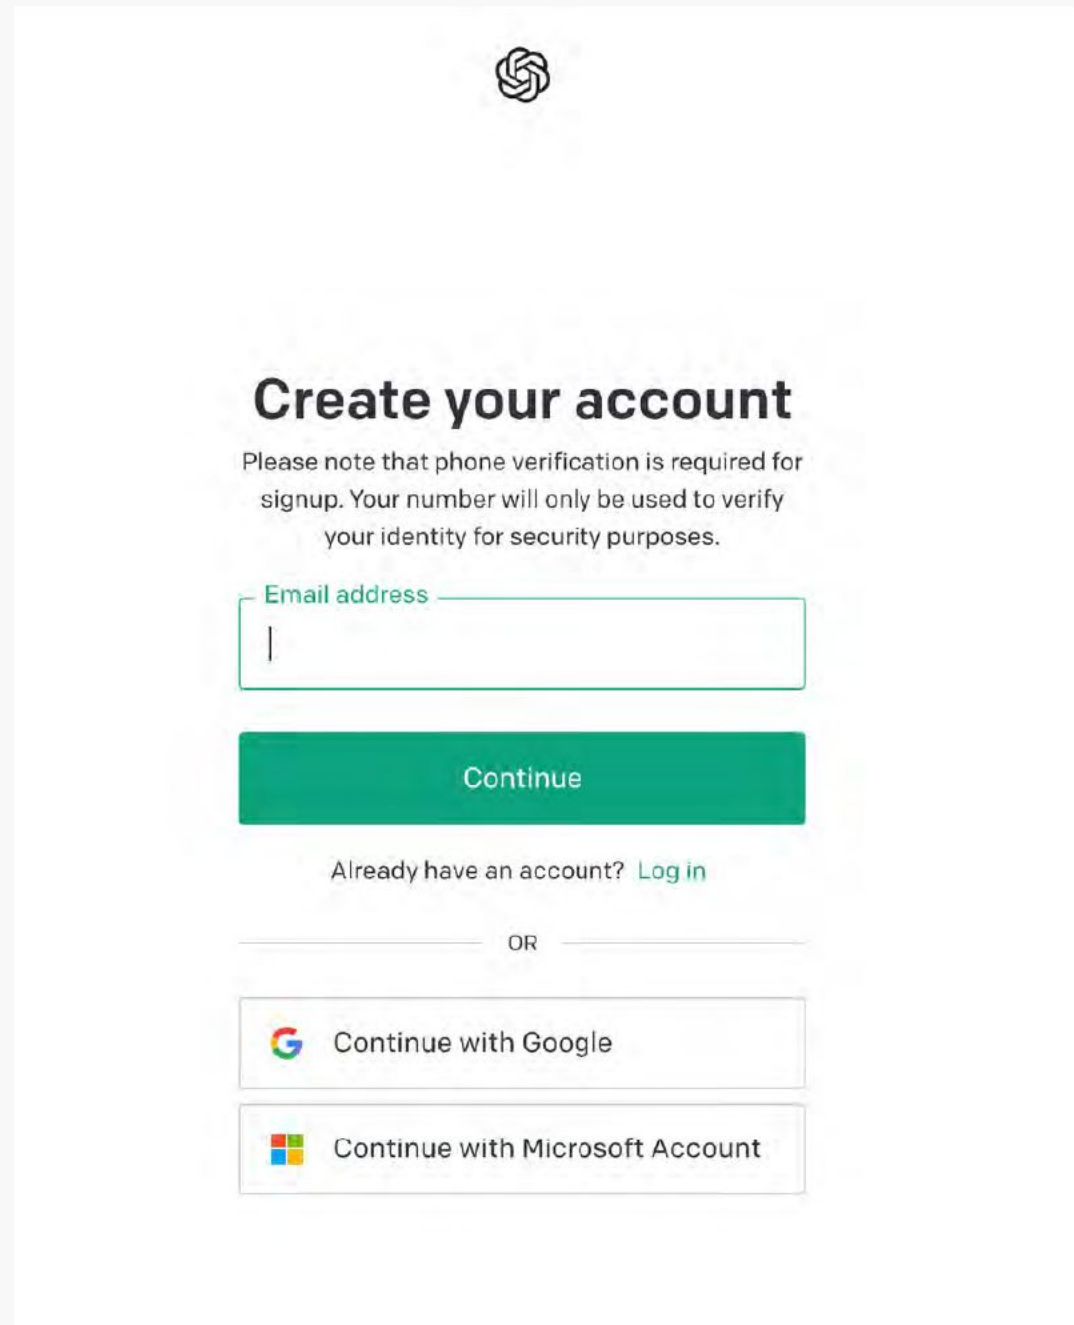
Create your account

Please note that phone verification is required for signup. Your number will only be used to verify your identity for security purposes.

Email address

Continue

Already have an account? Log in

OR

Continue with Google

Continue with Microsoft Account